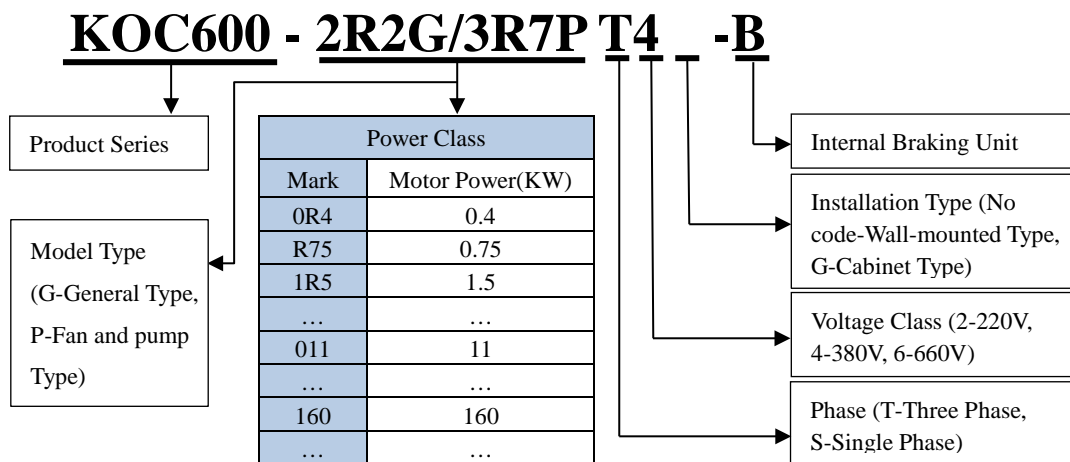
KOC600 - 2R2G/3R7P T4 _ -B

Product Series

Model Type (G-General Type, P-Fan and pump Type)

| Power Class | |
|---|---|
| Mark | Motor Power(KW) |
| 0R4 | 0.4 |
| R75 | 0.75 |
| 1R5 | 1.5 |
| … | … |
| 011 | 11 |
| … | … |
| 160 | 160 |
| … | … |

Internal Braking Unit

Installation Type (No code-Wall-mounted Type, G-Cabinet Type)

Voltage Class (2-220V, 4-380V, 6-660V)

Phase (T-Three Phase, S-Single Phase)